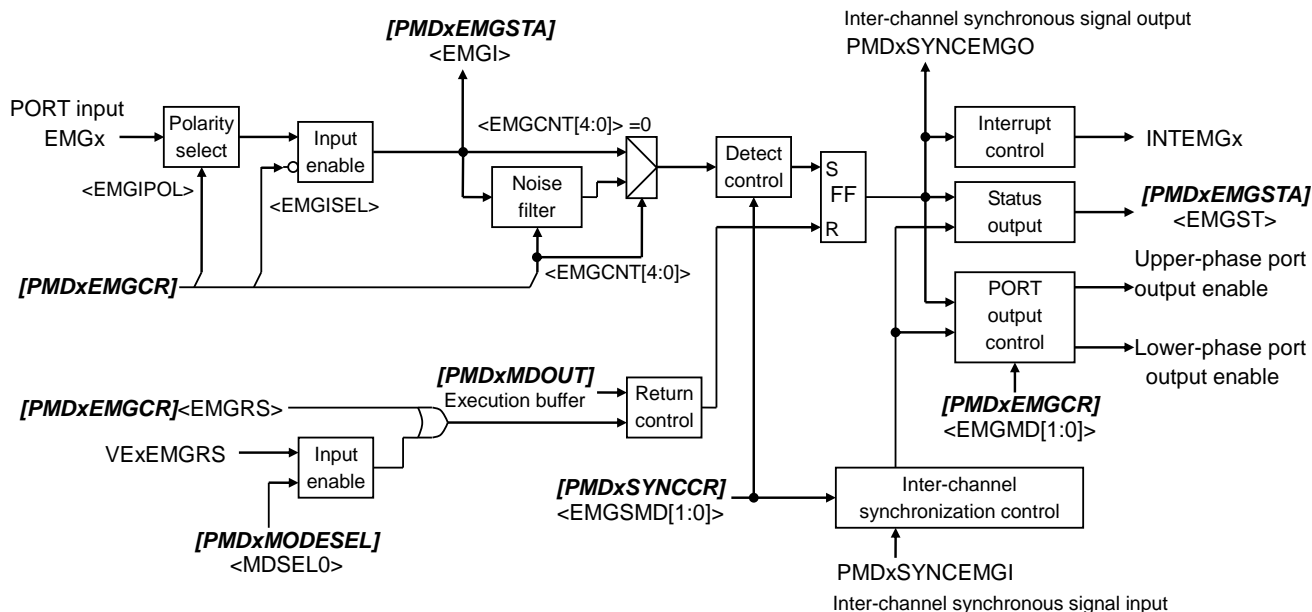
Inter-channel synchronous signal output
PMDxSYNCEMGO

[PMDxEMGSTA]
<EMGI>

PORT input
EMGx

Polarity select

Input enable

<EMGCNT[4:0]> =0

Detect control

S
FF
R

Interrupt control

INTEMGx

<EMGIPOL>

<EMGISEL>

Noise filter

Status output

[PMDxEMGSTA]
<EMGST>

<EMGCNT[4:0]>

[PMDxEMGCR]

PORT output control

Upper-phase port output enable

Lower-phase port output enable

[PMDxMDOUT]
Execution buffer

Return control

[PMDxEMGCR]<EMGRS>

[PMDxEMGCR]
<EMGMD[1:0]>

VExEMGRS

Input enable

[PMDxSYNCCR]
<EMGSMD[1:0]>

Inter-channel synchronization control

[PMDxMODESEL]
<MDSEL0>

PMDxSYNCEMGI
Inter-channel synchronous signal input